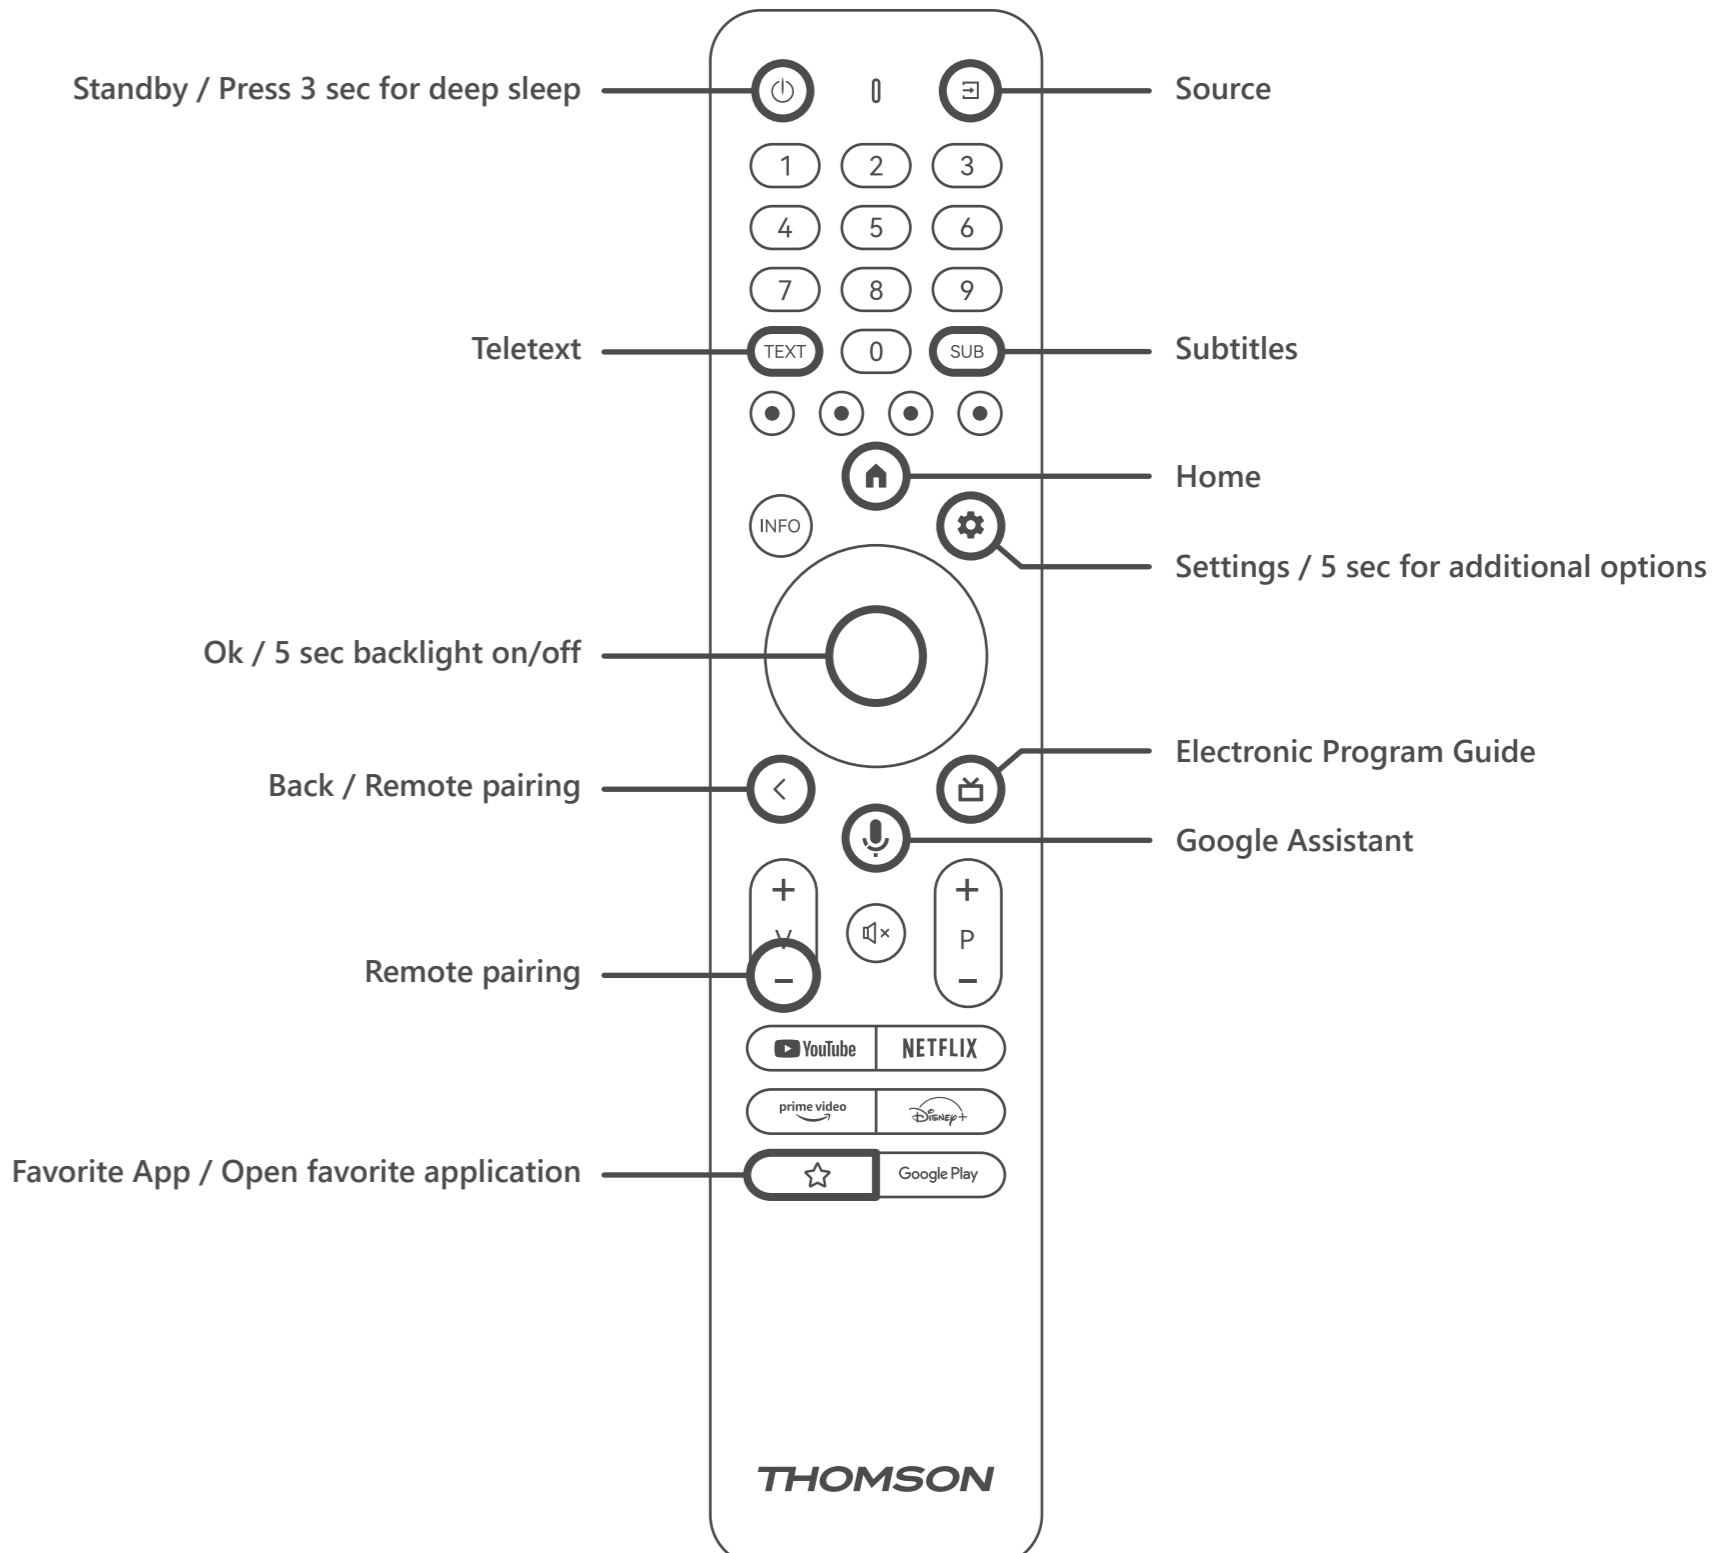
Standby / Press 3 sec for deep sleep

Source

1 2 3
4 5 6
7 8 9

Teletext

TEXT 0 SUB

Subtitles

Home

INFO

Settings / 5 sec for additional options

Ok / 5 sec backlight on/off

Electronic Program Guide

Back / Remote pairing

Google Assistant

+ V −

+ P −

Remote pairing

YouTube NETFLIX

prime video Disney+

Favorite App / Open favorite application

Google Play

THOMSON